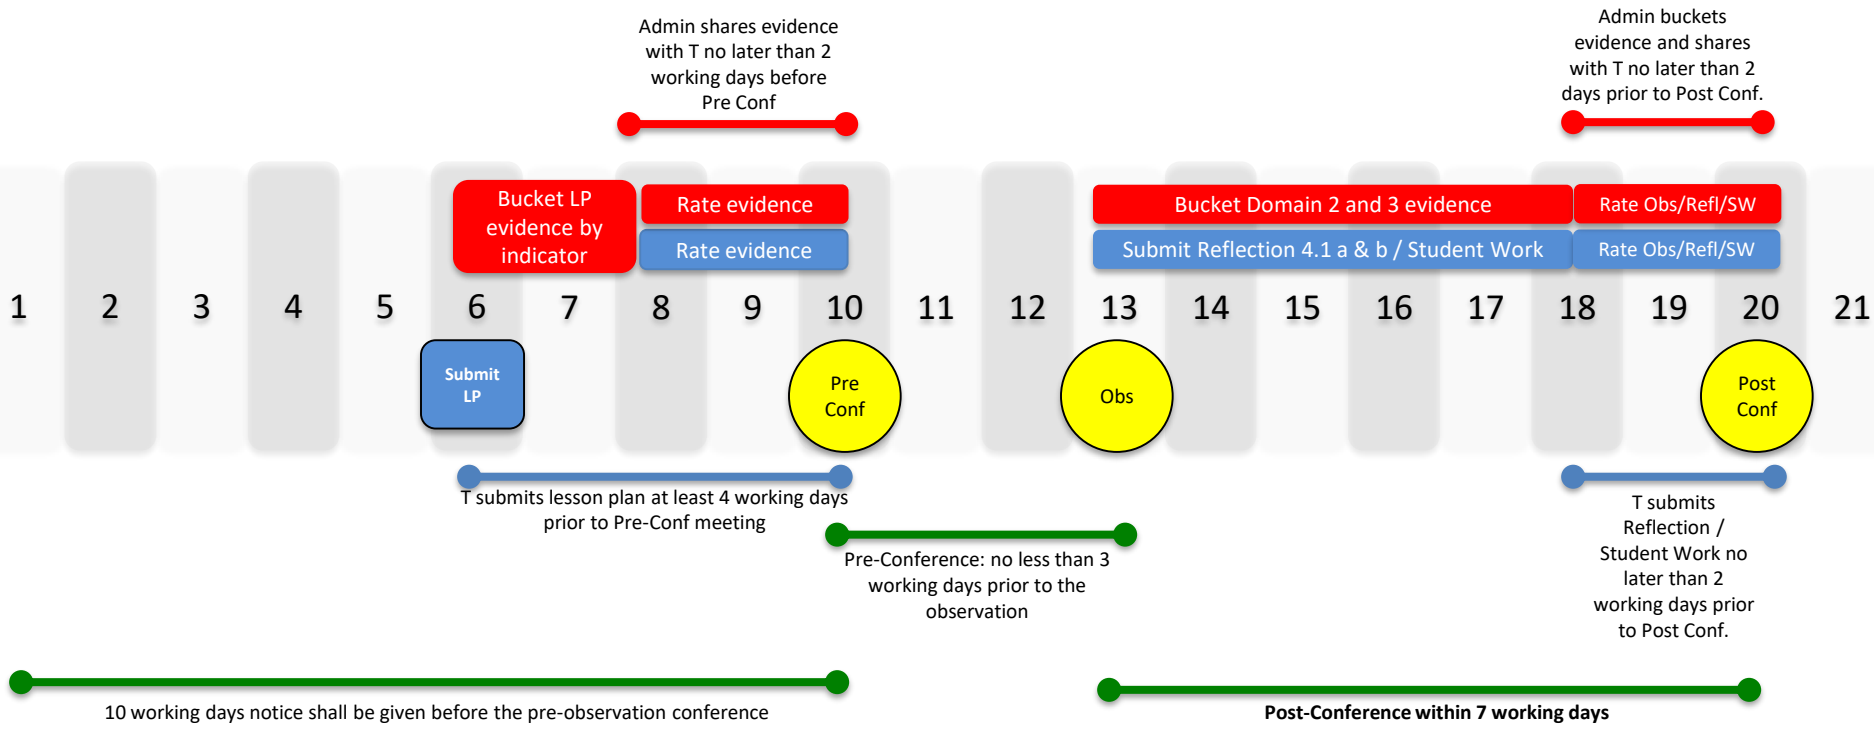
Admin shares evidence with T no later than 2 working days before Pre Conf

Admin buckets evidence and shares with T no later than 2 days prior to Post Conf.

Bucket LP evidence by indicator

Rate evidence

Rate evidence

Bucket Domain 2 and 3 evidence

Submit Reflection 4.1 a & b / Student Work

Rate Obs/Refl/SW

Rate Obs/Refl/SW

1 2 3 4 5 6 7 8 9 10 11 12 13 14 15 16 17 18 19 20 21

Submit LP

Pre Conf

Obs

Post Conf

T submits lesson plan at least 4 working days prior to Pre-Conf meeting

Pre-Conference: no less than 3 working days prior to the observation

T submits Reflection / Student Work no later than 2 working days prior to Post Conf.

10 working days notice shall be given before the pre-observation conference

Post-Conference within 7 working days